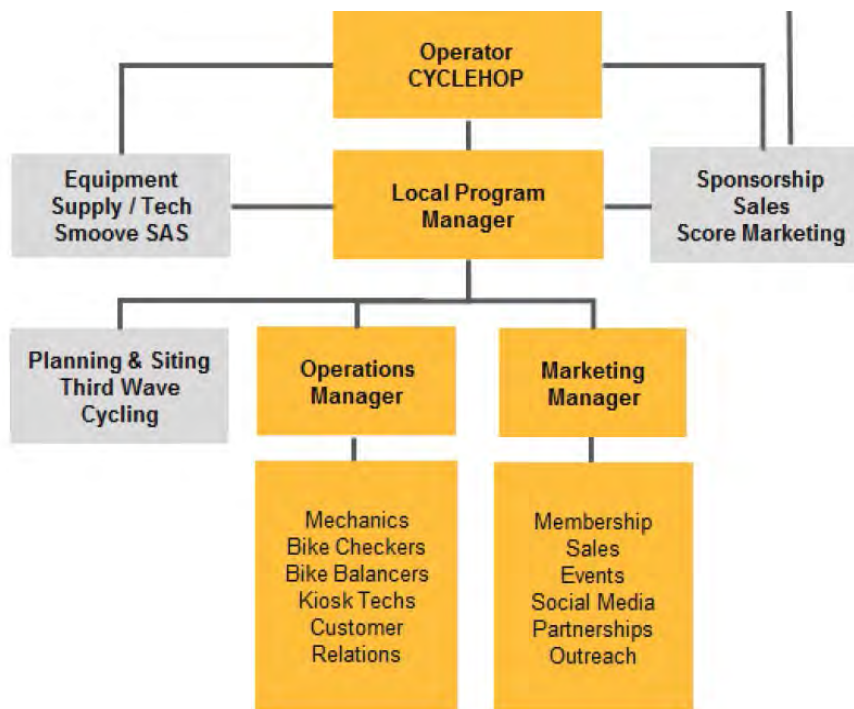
Operator
CYCLEHOP

Equipment
Supply / Tech
Smoove SAS

Local Program
Manager

Sponsorship
Sales
Score Marketing

Planning & Siting
Third Wave
Cycling

Operations
Manager

Marketing
Manager

Mechanics
Bike Checkers
Bike Balancers
Kiosk Techs
Customer
Relations

Membership
Sales
Events
Social Media
Partnerships
Outreach